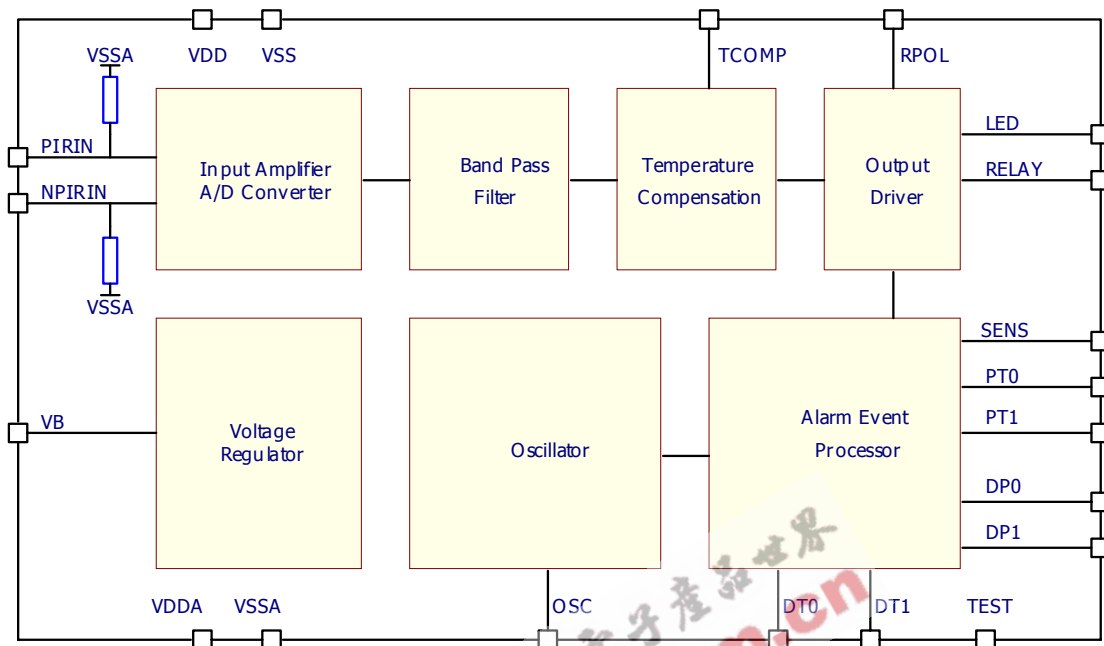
VSSA
VDD
VSS
TCOMP
RPOL
PIRIN
NPIRIN
VSSA
Input Amplifier
A/D Converter
Band Pass
Filter
Temperature
Compensation
Output
Driver
LED
RELAY
SENS
PT0
PT1
DP0
DP1
VB
Voltage
Regulator
Oscillator
Alarm Event
Processor
VDDA
VSSA
OSC
DT0
DT1
TEST
电子产品世界
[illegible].cn